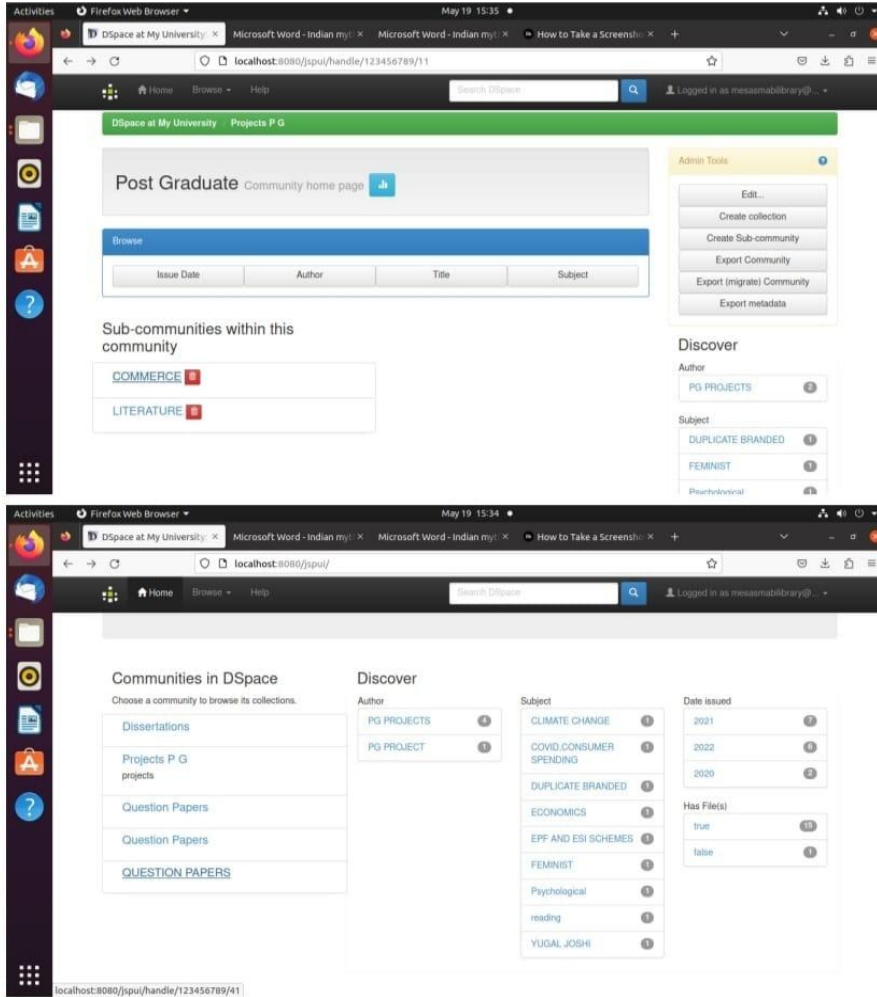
Activities Firefox Web Browser May 19 15:35

DSpace at My University × Microsoft Word - Indian myt × Microsoft Word - Indian myt × How to Take a Screensho × +

localhost:8080/jspui/handle/123456789/11

Home Browse Help Search DSpace Logged in as mesasmabilibrary@...

DSpace at My University / Projects P G

Post Graduate Community home page

Browse

| Issue Date | Author | Title | Subject |
|---|---|---|---|

Sub-communities within this community

COMMERCE

LITERATURE

Admin Tools

Edit...

Create collection

Create Sub-community

Export Community

Export (migrate) Community

Export metadata

Discover

Author

PG PROJECTS 2

Subject

DUPLICATE BRANDED 1

FEMINIST 1

Psychological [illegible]

Activities Firefox Web Browser May 19 15:34

DSpace at My University × Microsoft Word - Indian myt × Microsoft Word - Indian myt × How to Take a Screensho × +

localhost:8080/jspui/

Home Browse Help Search DSpace Logged in as mesasmabilibrary@...

Communities in DSpace

Choose a community to browse its collections.

Dissertations

Projects P G
projects

Question Papers

Question Papers

QUESTION PAPERS

Discover

Author

PG PROJECTS 4

PG PROJECT 1

Subject

CLIMATE CHANGE 1

COVID,CONSUMER SPENDING 1

DUPLICATE BRANDED 1

ECONOMICS 1

EPF AND ESI SCHEMES 1

FEMINIST 1

Psychological 1

reading 1

YUGAL JOSHI 1

Date issued

2021 7

2022 6

2020 2

Has File(s)

true 15

false 1

localhost:8080/jspui/handle/123456789/41